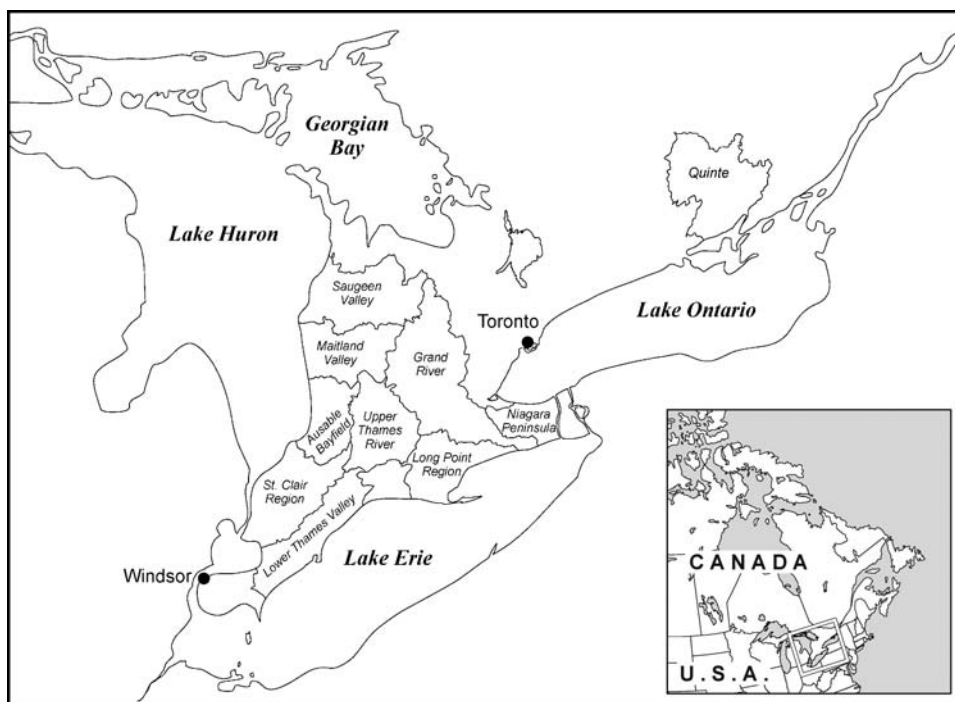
Georgian Bay

Quinte

Lake Huron

Saugeen Valley

Toronto

Lake Ontario

Maitland Valley

Grand River

Ausable Bayfield

Upper Thames River

Niagara Peninsula

Long Point Region

St. Clair Region

Lower Thames Valley

Lake Erie

Windsor

CANADA

U.S.A.